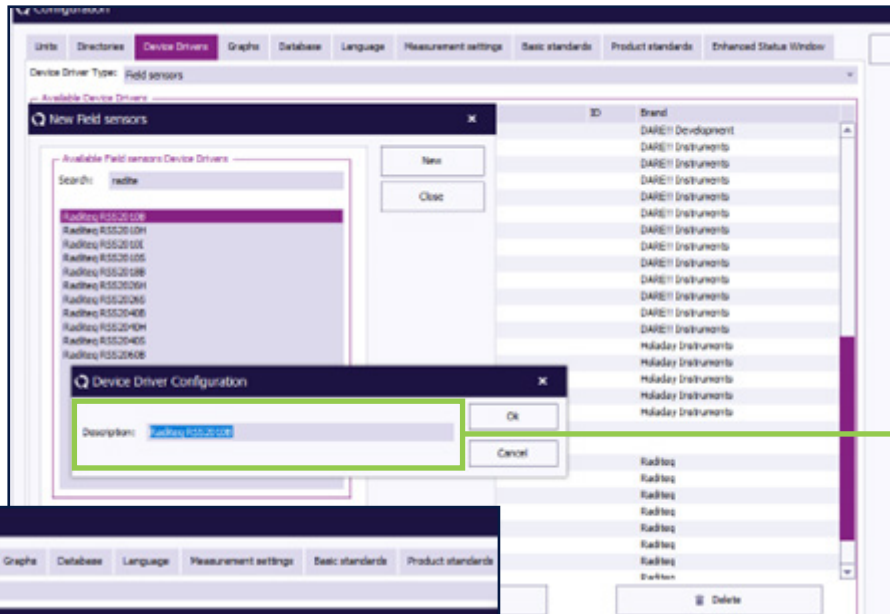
Configuration

Units | Directories | Device Drivers | Graphs | Database | Language | Measurement settings | Basic standards | Product standards | Enhanced Status Window

Device Driver Type: Field sensors

Available Device Drivers

New Field sensors

Available Field sensors Device Drivers

Search: radite

Raditeq RSS2010B
Raditeq RSS2010H
Raditeq RSS2010I
Raditeq RSS2010S
Raditeq RSS2018B
Raditeq RSS2026H
Raditeq RSS2026S
Raditeq RSS2040B
Raditeq RSS2040H
Raditeq RSS2040S
Raditeq RSS2060B

New

Close

| ID | Brand |
|---|---|
| | DARE!! Development |
| | DARE!! Instruments |
| | DARE!! Instruments |
| | DARE!! Instruments |
| | DARE!! Instruments |
| | DARE!! Instruments |
| | DARE!! Instruments |
| | DARE!! Instruments |
| | DARE!! Instruments |
| | DARE!! Instruments |
| | DARE!! Instruments |
| | DARE!! Instruments |
| | DARE!! Instruments |
| | Holaday Instruments |
| | Holaday Instruments |
| | Holaday Instruments |
| | Holaday Instruments |
| | Holaday Instruments |
| | Raditeq |
| | Raditeq |
| | Raditeq |
| | Raditeq |
| | Raditeq |
| | Raditeq |
| | Raditeq |
| | Raditeq |
| | Raditeq |

Device Driver Configuration

Description: Raditeq RSS2010B

Ok

Cancel

Delete

Graphs | Database | Language | Measurement settings | Basic standards | Product standards